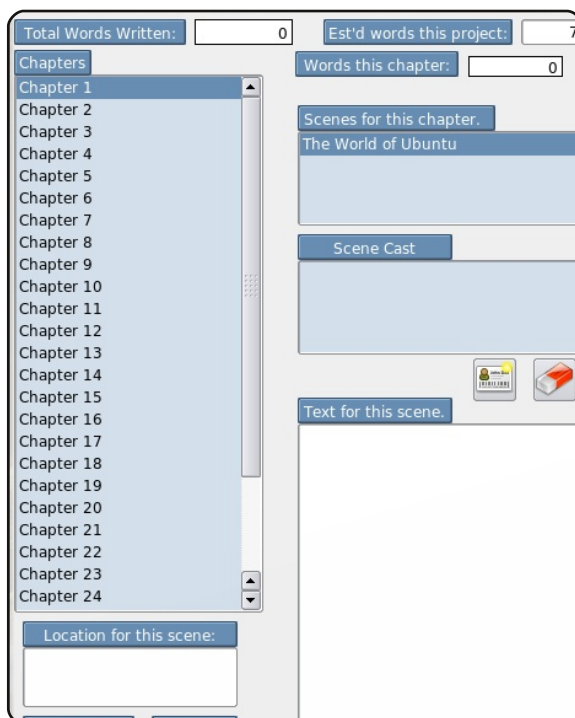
Total Words Written: 0
Est'd words this project: 7

Chapters

Words this chapter: 0

Chapter 1
Chapter 2
Chapter 3
Chapter 4
Chapter 5
Chapter 6
Chapter 7
Chapter 8
Chapter 9
Chapter 10
Chapter 11
Chapter 12
Chapter 13
Chapter 14
Chapter 15
Chapter 16
Chapter 17
Chapter 18
Chapter 19
Chapter 20
Chapter 21
Chapter 22
Chapter 23
Chapter 24

Scenes for this chapter.
The World of Ubuntu

Scene Cast

Text for this scene.

Location for this scene: